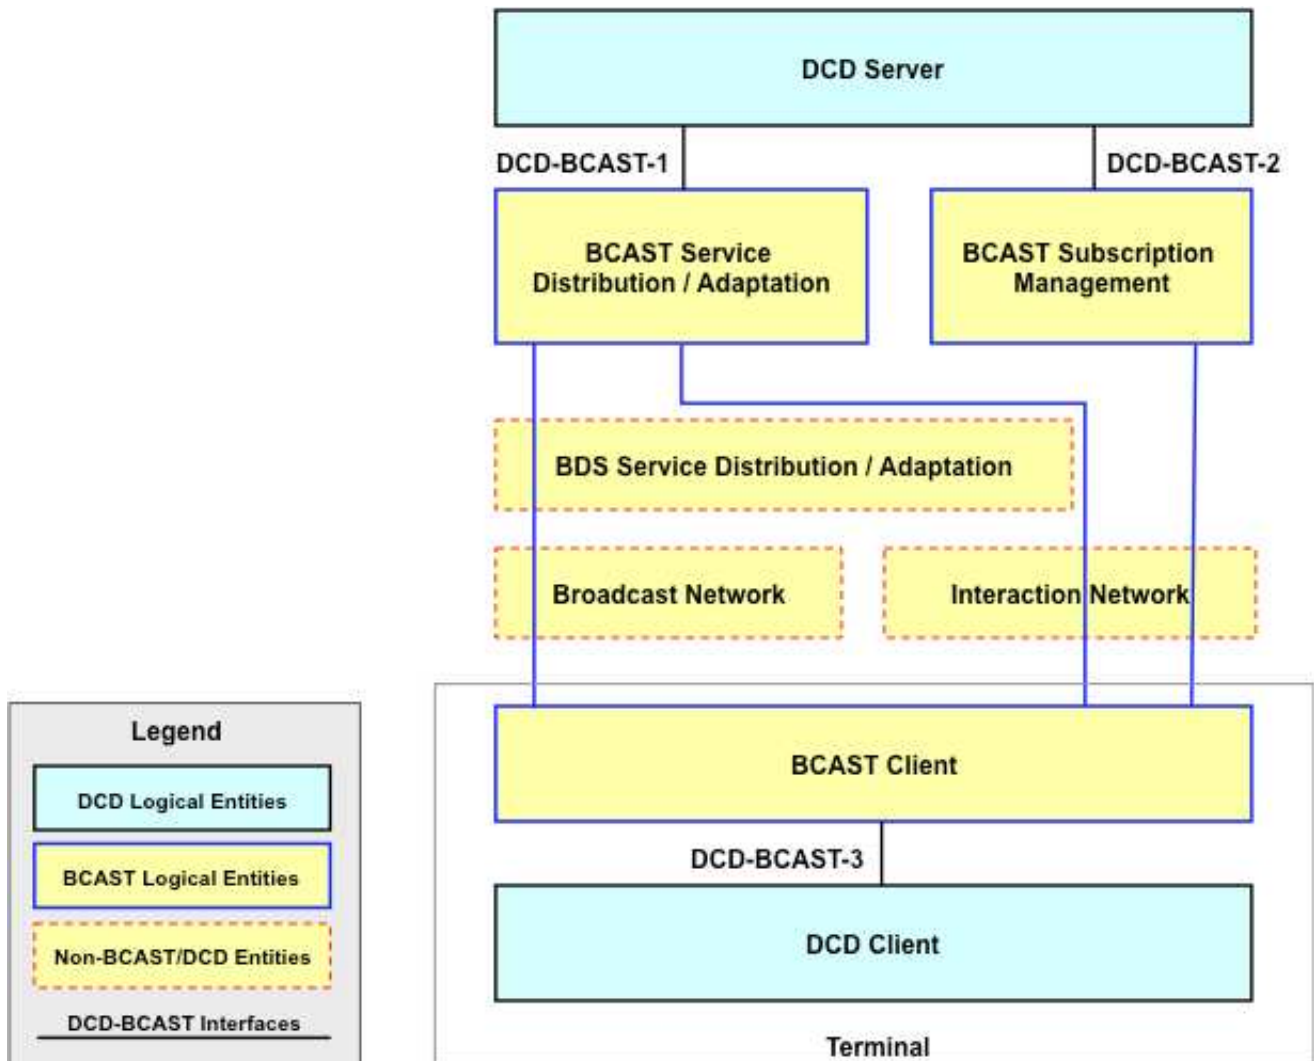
DCD Server

DCD-BCAST-1

DCD-BCAST-2

BCAST Service Distribution / Adaptation

BCAST Subscription Management

BDS Service Distribution / Adaptation

Broadcast Network

Interaction Network

BCAST Client

DCD-BCAST-3

DCD Client

Terminal

Legend

DCD Logical Entities

BCAST Logical Entities

Non-BCAST/DCD Entities

DCD-BCAST Interfaces